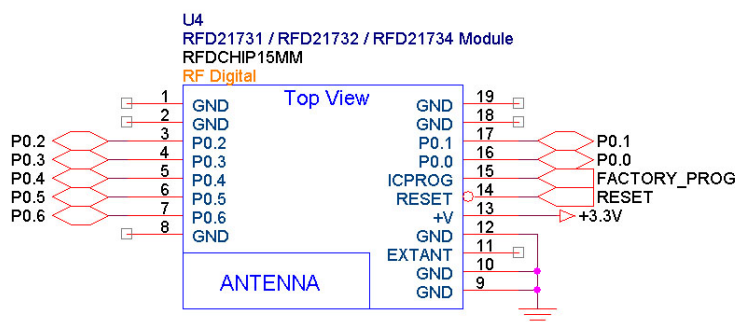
U4
RFD21731 / RFD21732 / RFD21734 Module
RFDCHIP15MM
RF Digital

Top View

1 GND
2 GND
P0.2 3 P0.2
P0.3 4 P0.3
P0.4 5 P0.4
P0.5 6 P0.5
P0.6 7 P0.6
8 GND

GND 19
GND 18
P0.1 17 P0.1
P0.0 16 P0.0
ICPROG 15 FACTORY_PROG
RESET 14 RESET
+V 13 +3.3V
GND 12
EXTANT 11
GND 10
GND 9

ANTENNA